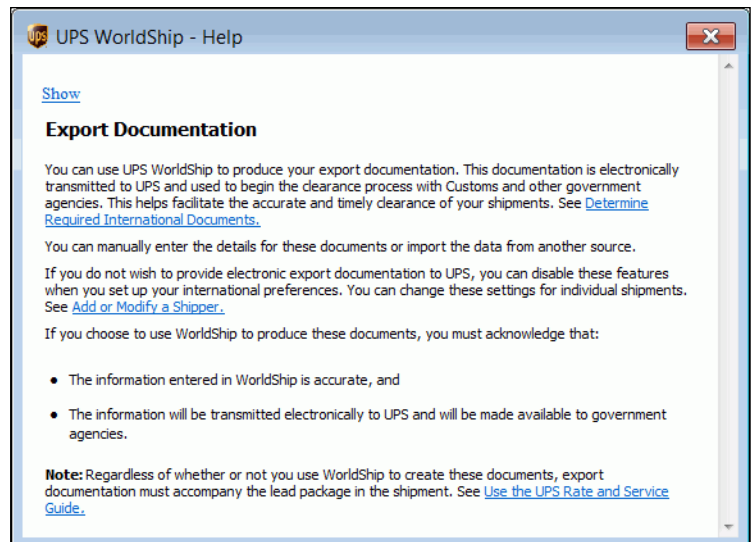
UPS WorldShip - Help

Show

Export Documentation

You can use UPS WorldShip to produce your export documentation. This documentation is electronically transmitted to UPS and used to begin the clearance process with Customs and other government agencies. This helps facilitate the accurate and timely clearance of your shipments. See Determine Required International Documents.

You can manually enter the details for these documents or import the data from another source.

If you do not wish to provide electronic export documentation to UPS, you can disable these features when you set up your international preferences. You can change these settings for individual shipments. See Add or Modify a Shipper.

If you choose to use WorldShip to produce these documents, you must acknowledge that:

- The information entered in WorldShip is accurate, and
- The information will be transmitted electronically to UPS and will be made available to government agencies.

Note: Regardless of whether or not you use WorldShip to create these documents, export documentation must accompany the lead package in the shipment. See Use the UPS Rate and Service Guide.